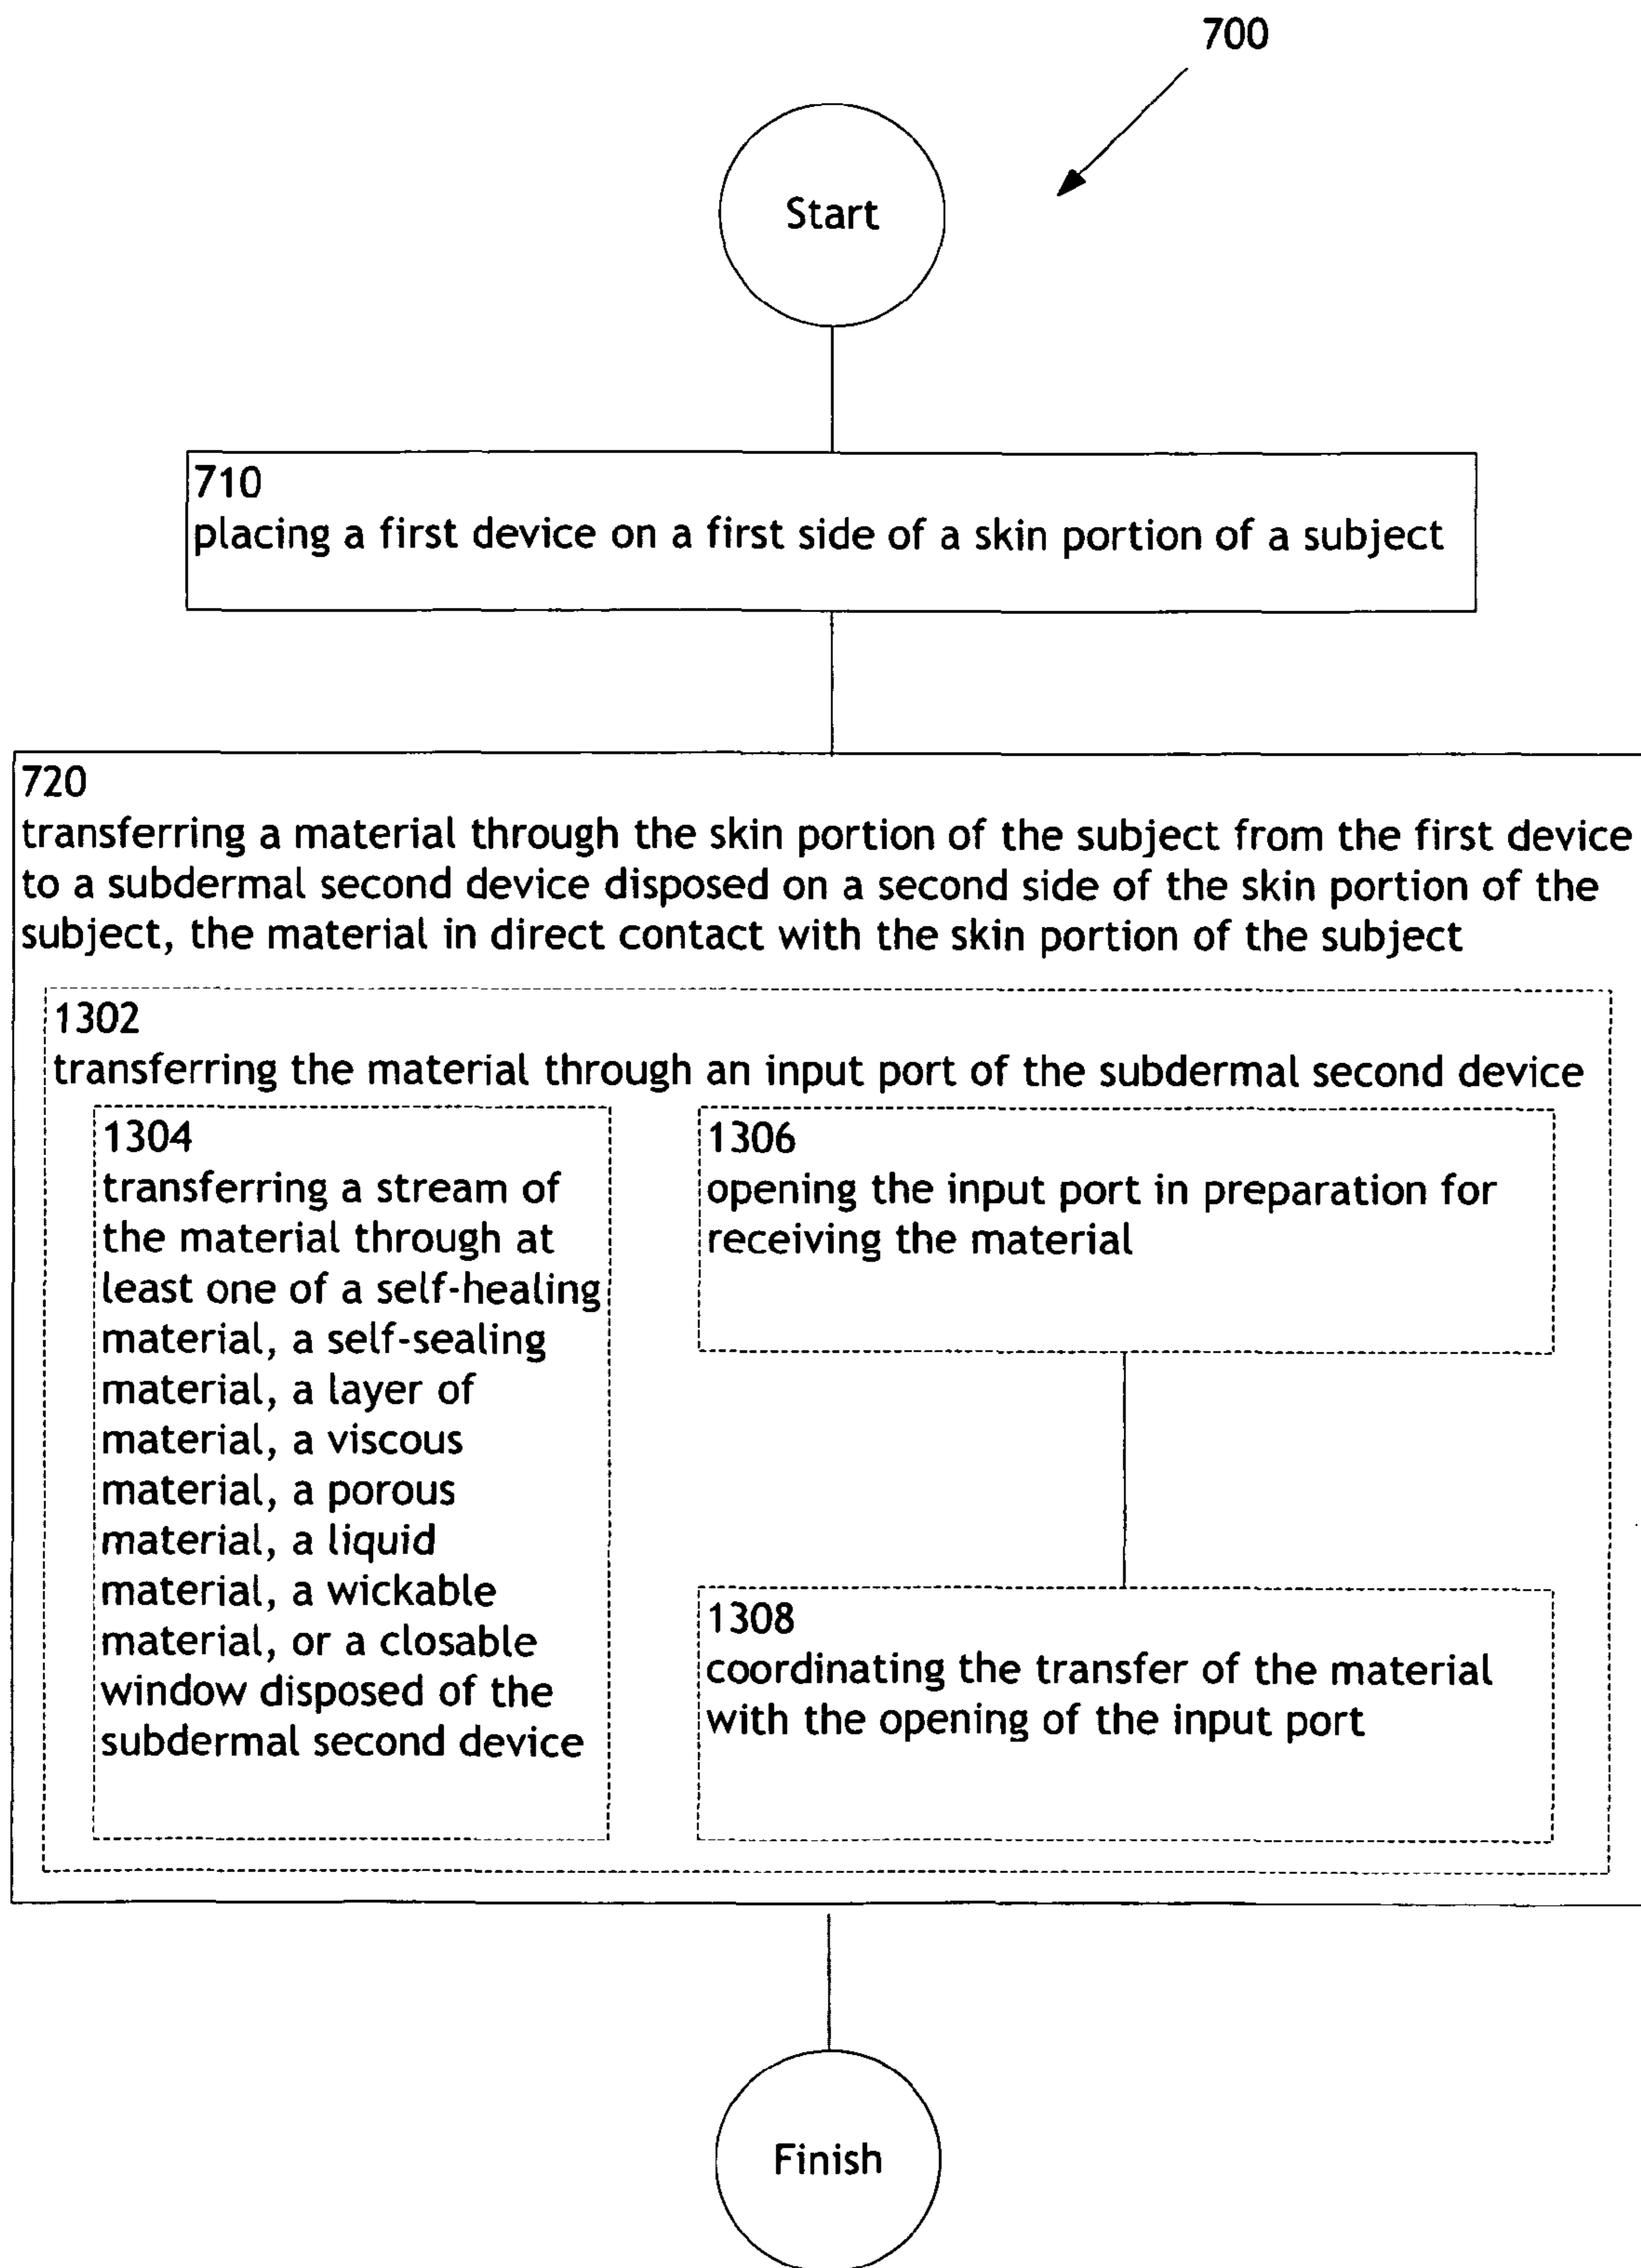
700

Start

710
placing a first device on a first side of a skin portion of a subject

720
transferring a material through the skin portion of the subject from the first device to a subdermal second device disposed on a second side of the skin portion of the subject, the material in direct contact with the skin portion of the subject

1302
transferring the material through an input port of the subdermal second device

1304
transferring a stream of the material through at least one of a self-healing material, a self-sealing material, a layer of material, a viscous material, a porous material, a liquid material, a wickable material, or a closable window disposed of the subdermal second device

1306
opening the input port in preparation for receiving the material

1308
coordinating the transfer of the material with the opening of the input port

Finish